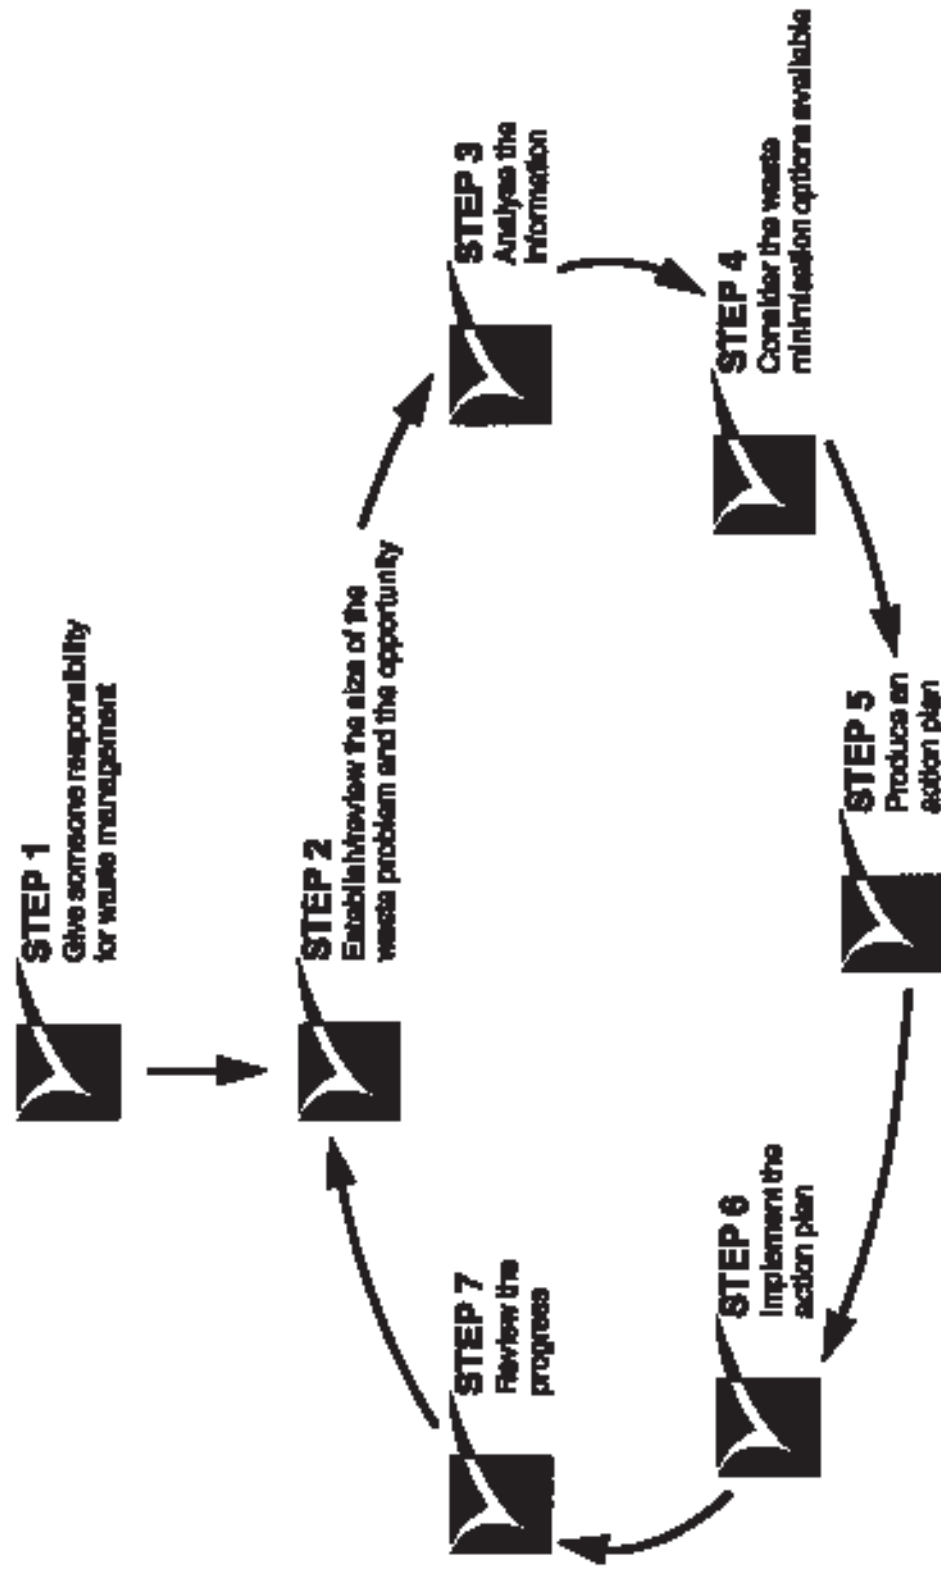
STEP 1
Give someone responsibility for waste management

STEP 2
Establish/review the size of the waste problem and the opportunity

STEP 3
Analyse the information

STEP 4
Consider the waste minimisation options available

STEP 5
Produce an action plan

STEP 6
Implement the action plan

STEP 7
Review the progress